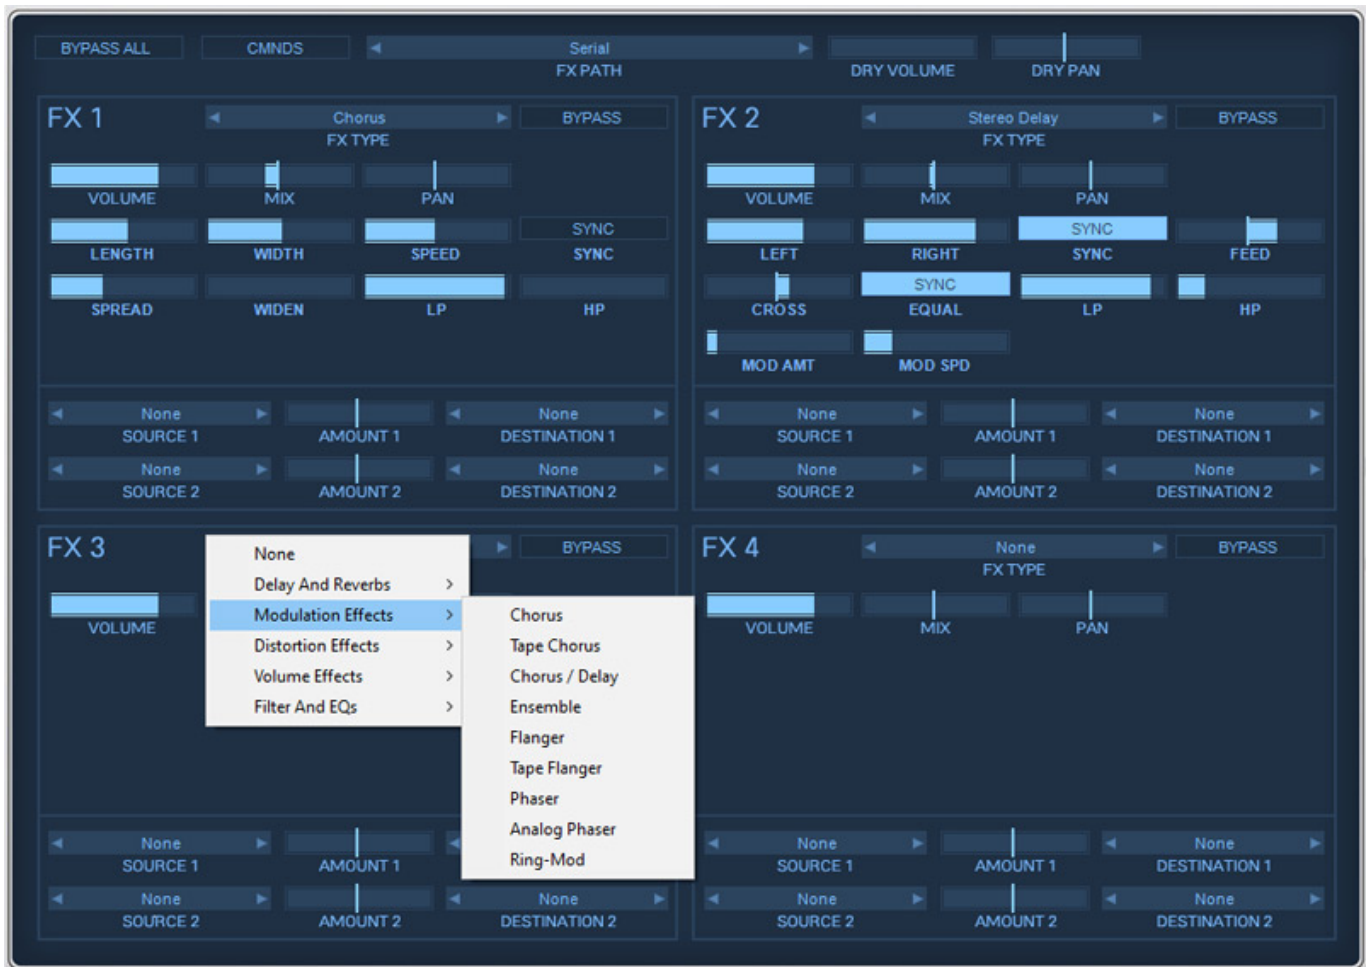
BYPASS ALL
CMNDS
Serial
FX PATH
DRY VOLUME
DRY PAN

FX 1
Chorus
FX TYPE
BYPASS
VOLUME
MIX
PAN
LENGTH
WIDTH
SPEED
SYNC
SYNC
SPREAD
WIDEN
LP
HP
None
SOURCE 1
AMOUNT 1
None
DESTINATION 1
None
SOURCE 2
AMOUNT 2
None
DESTINATION 2

FX 2
Stereo Delay
FX TYPE
BYPASS
VOLUME
MIX
PAN
LEFT
RIGHT
SYNC
SYNC
FEED
CROSS
SYNC
EQUAL
LP
HP
MOD AMT
MOD SPD
None
SOURCE 1
AMOUNT 1
None
DESTINATION 1
None
SOURCE 2
AMOUNT 2
None
DESTINATION 2

FX 3
BYPASS
VOLUME
None
Delay And Reverbs
Modulation Effects
Distortion Effects
Volume Effects
Filter And EQs
Chorus
Tape Chorus
Chorus / Delay
Ensemble
Flanger
Tape Flanger
Phaser
Analog Phaser
Ring-Mod
None
SOURCE 1
AMOUNT 1
None
SOURCE 2
AMOUNT 2
None
DESTINATION 2

FX 4
None
FX TYPE
BYPASS
VOLUME
MIX
PAN
None
SOURCE 1
AMOUNT 1
None
DESTINATION 1
None
SOURCE 2
AMOUNT 2
None
DESTINATION 2